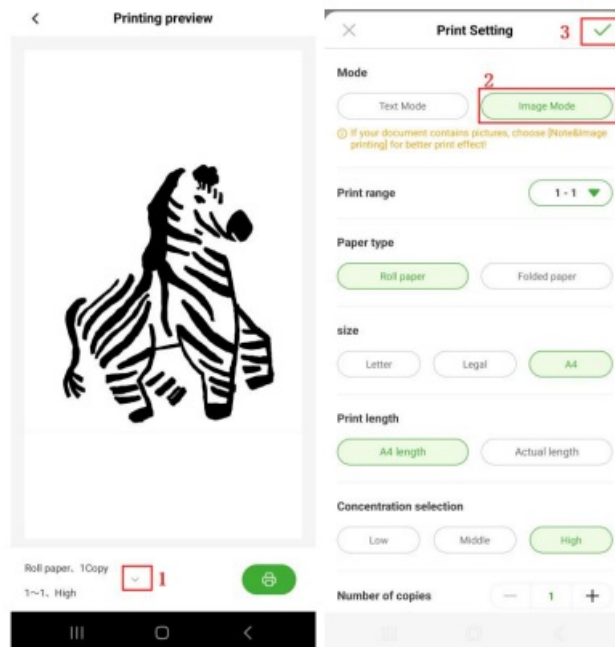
<

Printing preview

Roll paper, 1Copy

1~1, High

1

×

Print Setting

3 ✓

Mode

2

Text Mode

Image Mode

ⓘ If your document contains pictures, choose [Note&Image printing] for better print effect!

Print range

1 - 1

Paper type

Roll paper

Folded paper

size

Letter

Legal

A4

Print length

A4 length

Actual length

Concentration selection

Low

Middle

High

Number of copies

—

1

+